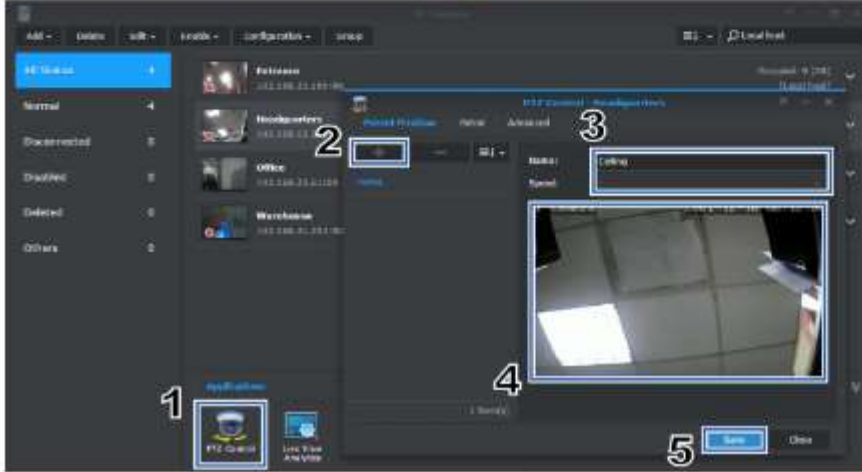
Add - Delete Edit - Enable - Configuration - Setup

Local host

All Statuses 4

Normal 4

Disconnected 0

Disabled 0

Deleted 0

Others 0

Entrance

Headquarters

Office

Warehouse

PTZ Control - Headquarters

Preset Position Patrol Advanced

2

3

Name: Ceiling

Speed:

Ceiling

4

Applications

1

PTZ Control

Live View Analytics

5

Save

Close